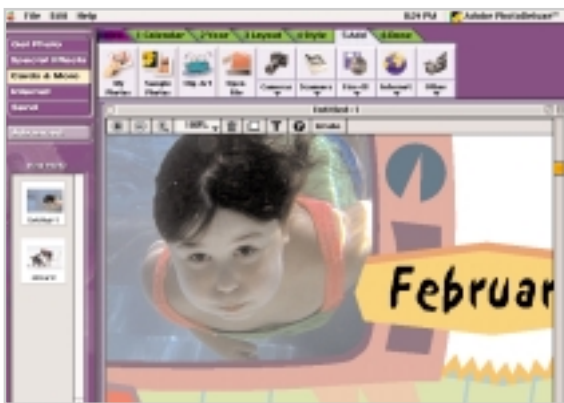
File Edit Help
8:24 PM Adobe PhotoDeluxe™
1 Calendar 2 Year 3 Layout 4 Style 5 Add 6 Done
Get Photo
Special Effects
Cards & More
Internet
Send
My Photos
Sample Photos
Clip Art
Stock Site
Camera
Scanner
File-Ill
Internet
Other
Untitled-1
Advanced
100%
Undo
Untitled-1
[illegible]
Februar